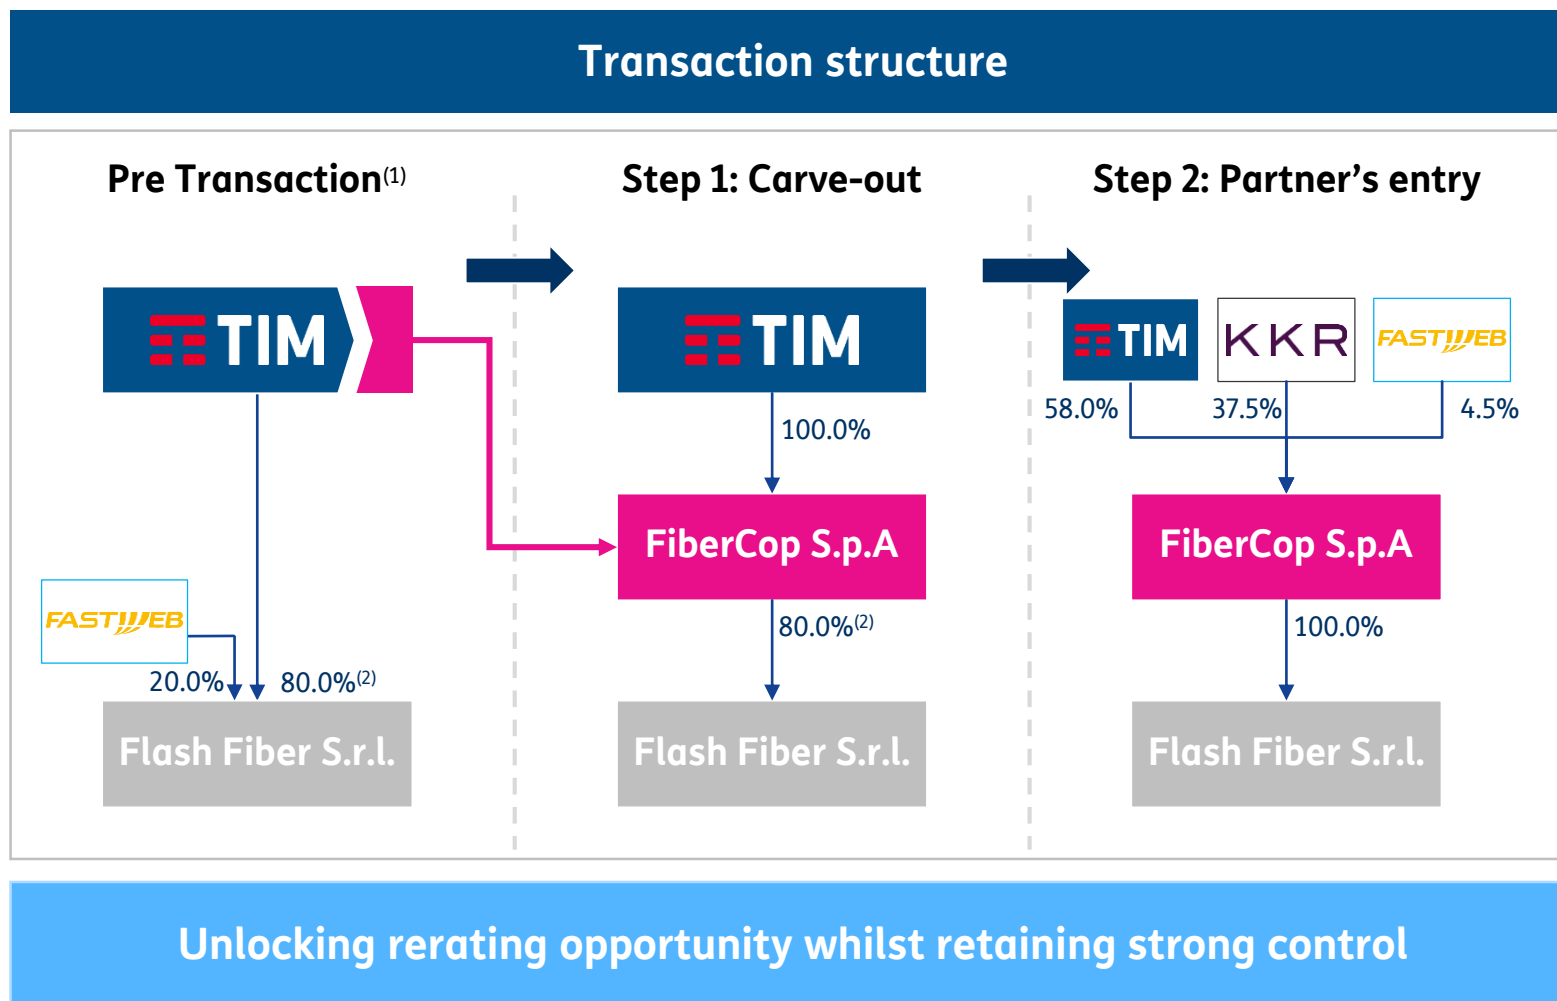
Transaction structure

Pre Transaction$^{(1)}$

TIM

FASTWEB

20.0%

80.0%$^{(2)}$

Flash Fiber S.r.l.

Step 1: Carve-out

TIM

100.0%

FiberCop S.p.A

80.0%$^{(2)}$

Flash Fiber S.r.l.

Step 2: Partner’s entry

TIM

KKR

FASTWEB

58.0%

37.5%

4.5%

FiberCop S.p.A

100.0%

Flash Fiber S.r.l.

Unlocking rerating opportunity whilst retaining strong control